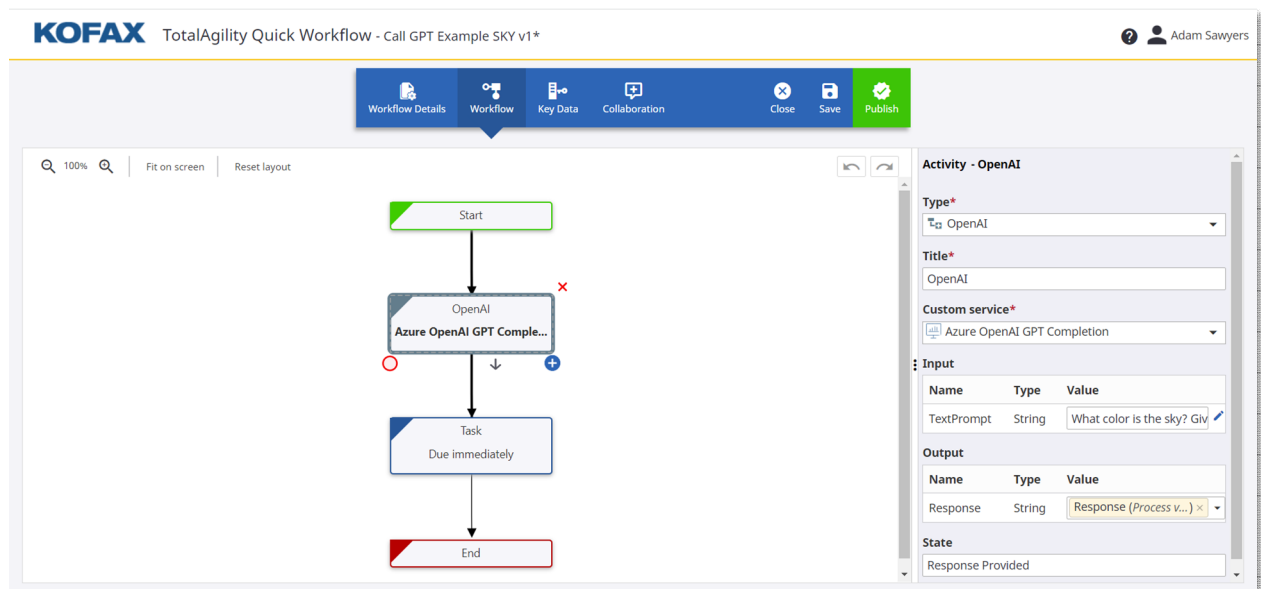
KOFAX TotalAgility Quick Workflow - Call GPT Example SKY v1*

Adam Sawyers

Workflow Details Workflow Key Data Collaboration Close Save Publish

100% Fit on screen Reset layout

Start

OpenAI
Azure OpenAI GPT Comple...

Task
Due immediately

End

Activity - OpenAI

Type*
OpenAI

Title*
OpenAI

Custom service*
Azure OpenAI GPT Completion

Input

| Name | Type | Value |
|---|---|---|
| TextPrompt | String | What color is the sky? Giv |

Output

| Name | Type | Value |
|---|---|---|
| Response | String | Response (Process v...) × |

State
Response Provided